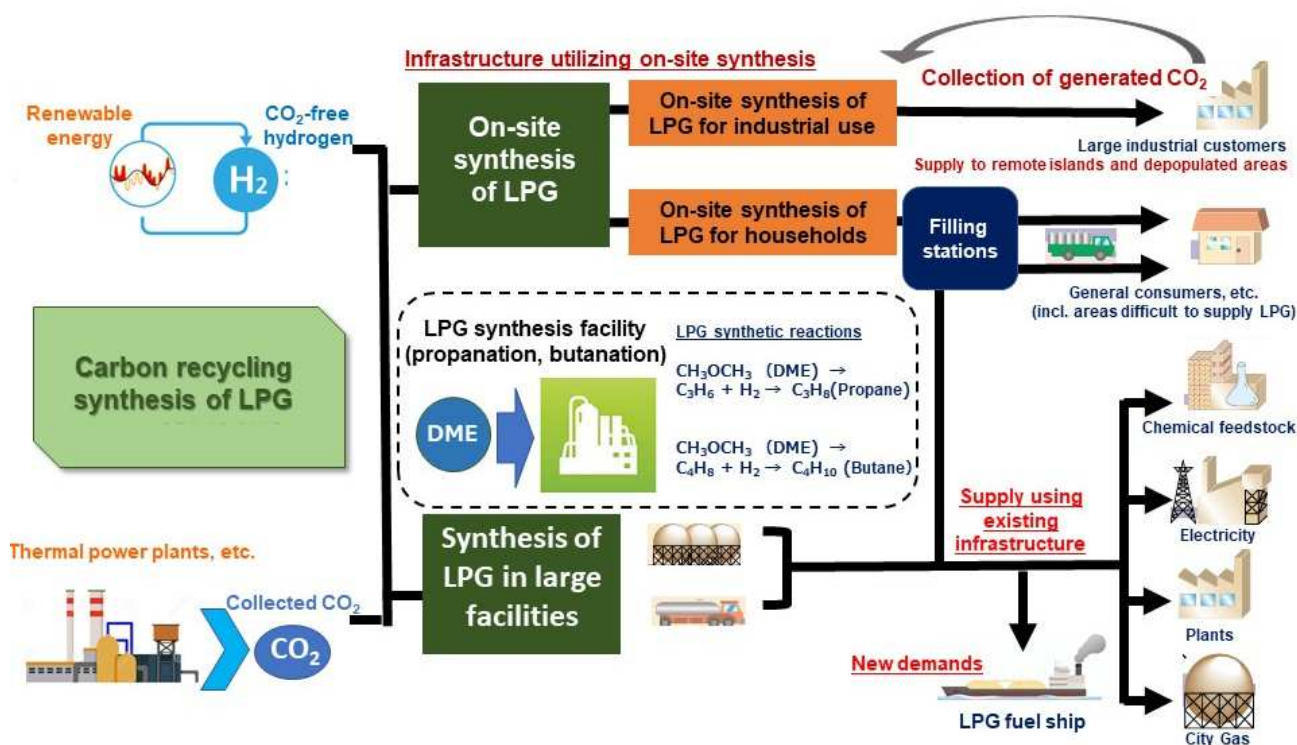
Infrastructure utilizing on-site synthesis

Renewable energy

$CO_2$-free hydrogen

$H_2$

On-site synthesis of LPG

On-site synthesis of LPG for industrial use

Collection of generated $CO_2$

Large industrial customers

Supply to remote islands and depopulated areas

On-site synthesis of LPG for households

Filling stations

General consumers, etc. (incl. areas difficult to supply LPG)

Carbon recycling synthesis of LPG

LPG synthesis facility (propanation, butanation)

DME

LPG synthetic reactions

$CH_3OCH_3$ (DME) → $C_3H_6 + H_2 \rightarrow C_3H_8$(Propane)

$CH_3OCH_3$ (DME) → $C_4H_8 + H_2 \rightarrow C_4H_{10}$ (Butane)

Chemical feedstock

Supply using existing infrastructure

Electricity

Thermal power plants, etc.

Synthesis of LPG in large facilities

Collected $CO_2$

$CO_2$

Plants

New demands

LPG fuel ship

City Gas